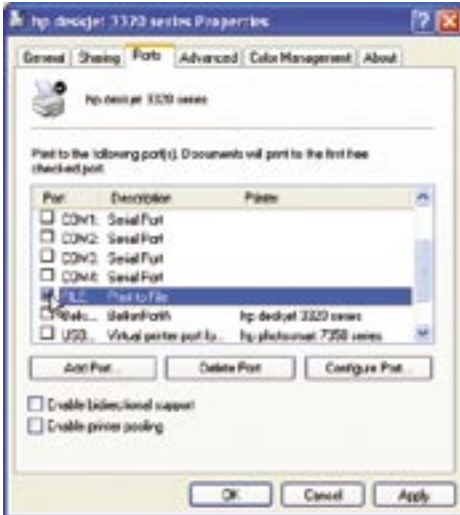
hp deskjet 3320 series Properties

General | Sharing | Ports | Advanced | Color Management | About

hp deskjet 3320 series

Print to the following port(s). Documents will print to the first free checked port.

| Port | Description | Printer |
|---|---|---|
| COM1: | Serial Port | |
| COM2: | Serial Port | |
| COM3: | Serial Port | |
| COM4: | Serial Port | |
| FILE: | Print to File | |
| Belki... | BelkinPortA | hp deskjet 3320 series |
| USB0... | Virtual printer port fo... | hp photosmart 7350 series |

Add Port... | Delete Port | Configure Port...

Enable bidirectional support

Enable printer pooling

OK | Cancel | Apply